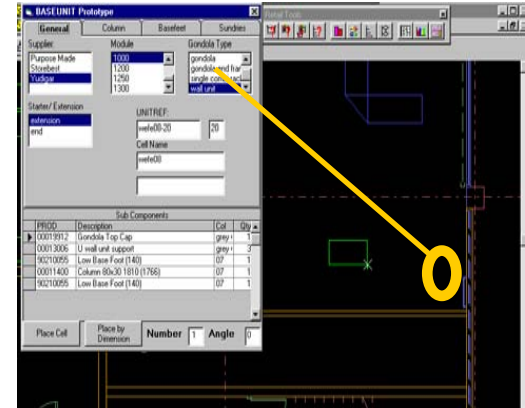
BASEUNIT Prototype

General | Column | Basefeet | Sundries

Supplier
Purpose Made
Storebest
Yudigar

Module
1000
1200
1250
1300

Gondola Type
gondola
gondola end frame
single con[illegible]
wall unit

Starter/ Extension
extension
end

UNITREF:
wefe08-20
20

Cell Name
wefe08

Sub Components

| PROD | Description | Col | Qty |
|---|---|---|---|
| 00019912 | Gondola Top Cap | grey | 1 |
| 00013006 | U wall unit support | grey | 3 |
| 90210055 | Low Base Foot (140) | 07 | 1 |
| 00011400 | Column 80x30 1810 (1766) | 07 | 1 |
| 90210055 | Low Base Foot (140) | 07 | 1 |

Place Cell | Place by Dimension | Number 1 | Angle 0

Retail Tools